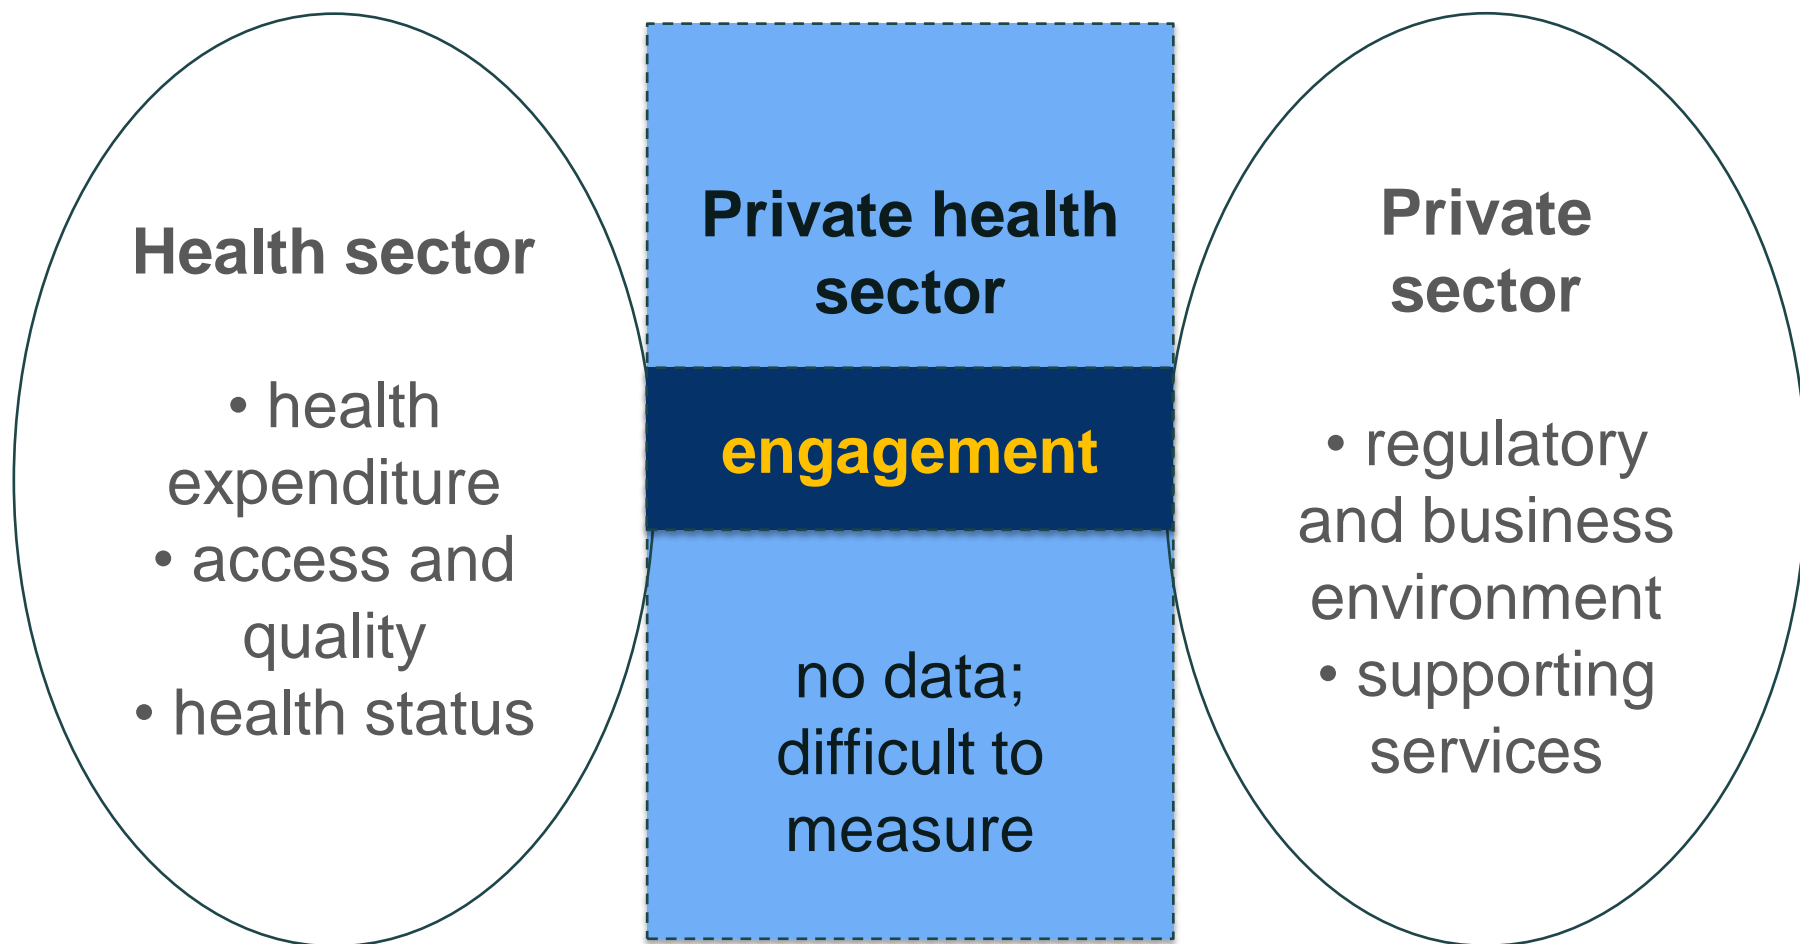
Health sector

• health expenditure
• access and quality
• health status

Private health sector

engagement

no data; difficult to measure

Private sector

• regulatory and business environment
• supporting services